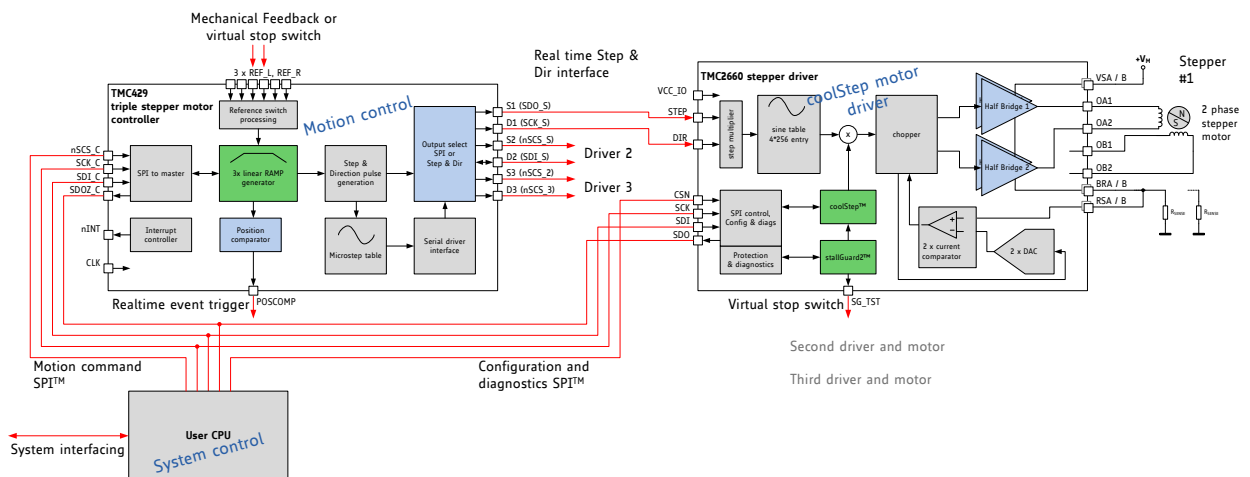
Mechanical Feedback or virtual stop switch

3 x REF_L, REF_R

TMC429
triple stepper motor controller

Reference switch processing

Motion control

Output select SPI or Step & Dir

S1 (SDO_S)
D1 (SCK_S)
S2 (nSCS_S)
D2 (SDI_S)
S3 (nSCS_2)
D3 (nSCS_3)

Real time Step & Dir interface

Driver 2

Driver 3

nSCS_C
SCK_C
SDI_C
SDOZ_C

SPI to master

3x linear RAMP generator

Step & Direction pulse generation

nINT

Interrupt controller

Position comparator

Microstep table

Serial driver interface

CLK

Realtime event trigger

POSCOMP

Motion command SPI™

Configuration and diagnostics SPI™

User CPU

System control

System interfacing

VCC_IO

TMC2660 stepper driver

coolStep motor driver

STEP

DIR

step multiplier

sine table 4*256 entry

x

chopper

Half Bridge 1

Half Bridge 2

VSA / B

OA1

OA2

OB1

OB2

BRA / B

RSA / B

+V$_M$

Stepper #1

N S

2 phase stepper motor

CSN
SCK
SDI
SDO

SPI control, Config & diags

coolStep™

Protection & diagnostics

stallGuard2™

2 x current comparator

2 x DAC

R$_{SENSE}$

R$_{SENSE}$

Virtual stop switch

SG_TST

Second driver and motor

Third driver and motor